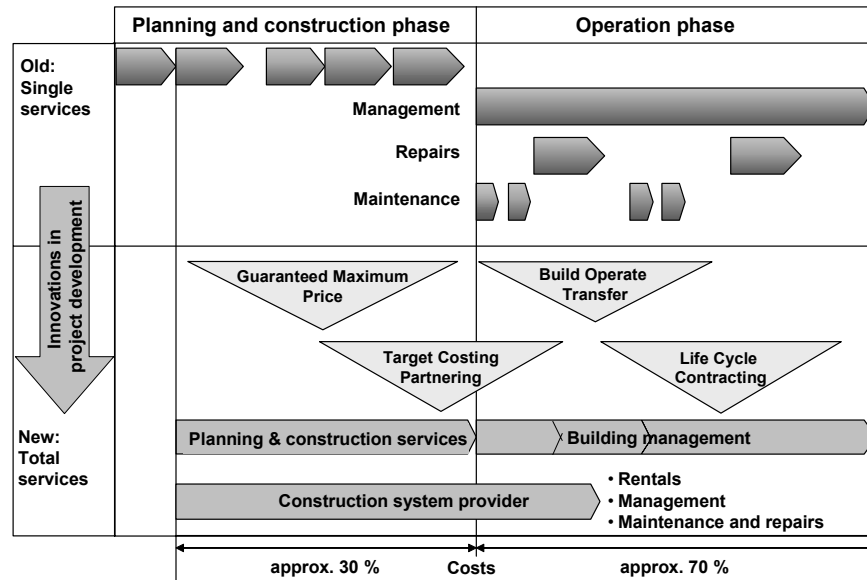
Planning and construction phase

Operation phase

Old: Single services

Management

Repairs

Maintenance

Innovations in project development

Guaranteed Maximum Price

Build Operate Transfer

Target Costing Partnering

Life Cycle Contracting

New: Total services

Planning & construction services

Building management

Construction system provider

• Rentals
• Management
• Maintenance and repairs

approx. 30 %

Costs

approx. 70 %